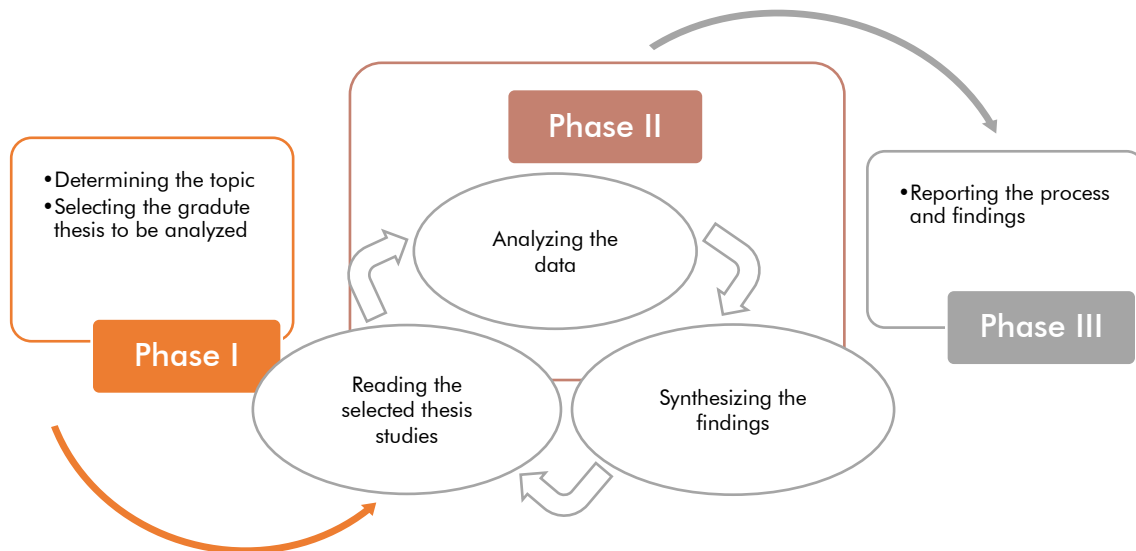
•Determining the topic
•Selecting the gradute thesis to be analyzed

Phase I

Phase II

Analyzing the data

Synthesizing the findings

Reading the selected thesis studies

•Reporting the process and findings

Phase III